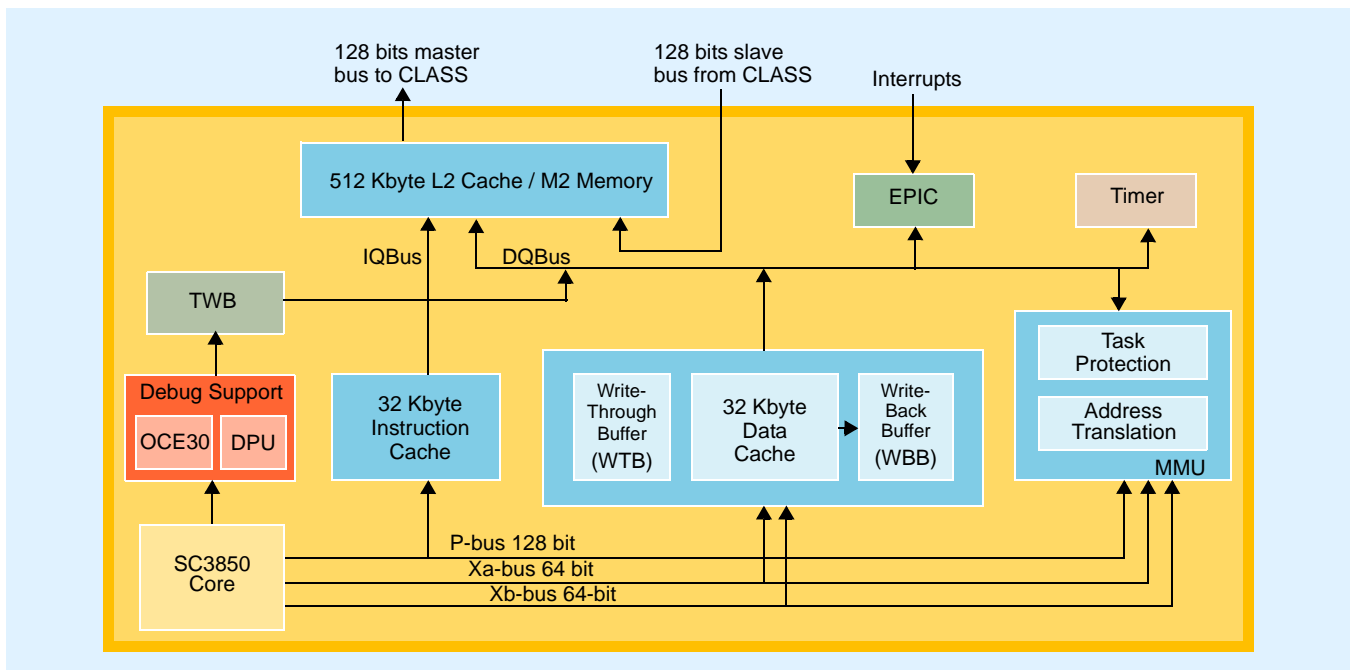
128 bits master bus to CLASS

128 bits slave bus from CLASS

Interrupts

512 Kbyte L2 Cache / M2 Memory

EPIC

Timer

IQBus

DQBus

TWB

Task Protection

Address Translation

MMU

Debug Support

OCE30

DPU

32 Kbyte Instruction Cache

Write-Through Buffer (WTB)

32 Kbyte Data Cache

Write-Back Buffer (WBB)

SC3850 Core

P-bus 128 bit

Xa-bus 64 bit

Xb-bus 64-bit